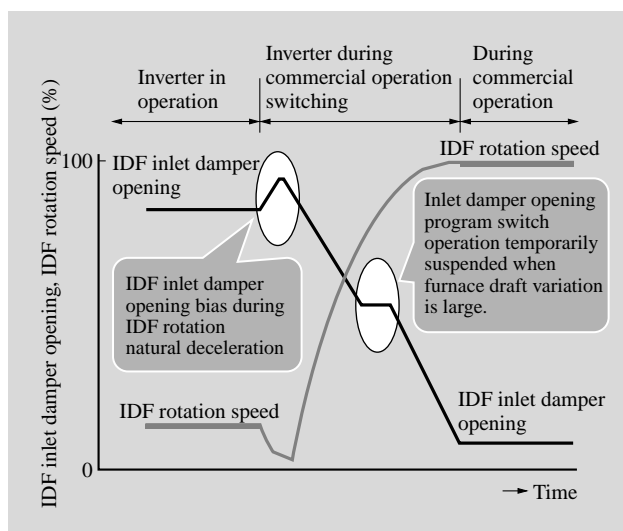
Inverter in operation

Inverter during commercial operation switching

During commercial operation

IDF inlet damper opening, IDF rotation speed (%)

100

0

IDF inlet damper opening

IDF rotation speed

Inlet damper opening program switch operation temporarily suspended when furnace draft variation is large.

IDF inlet damper opening bias during IDF rotation natural deceleration

IDF rotation speed

IDF inlet damper opening

Time